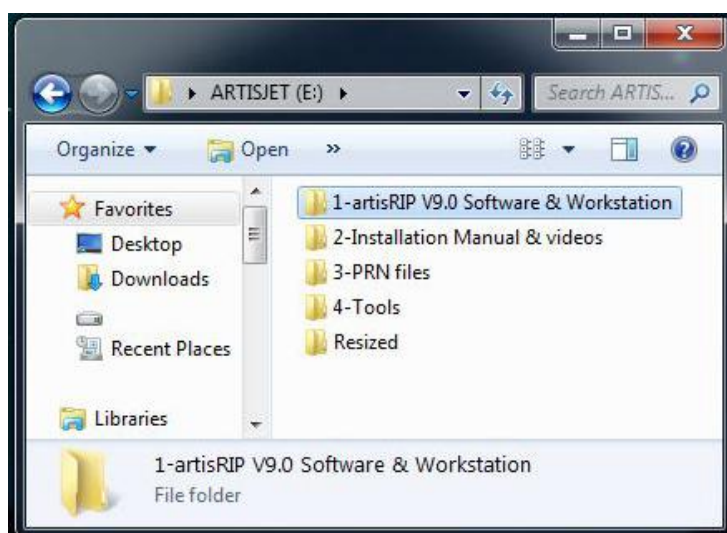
▸ ARTISJET (E:) ▸

Search ARTIS...

Organize ▾
Open
»

Favorites
Desktop
Downloads
Recent Places
Libraries

1-artisRIP V9.0 Software & Workstation
2-Installation Manual & videos
3-PRN files
4-Tools
Resized

1-artisRIP V9.0 Software & Workstation
File folder